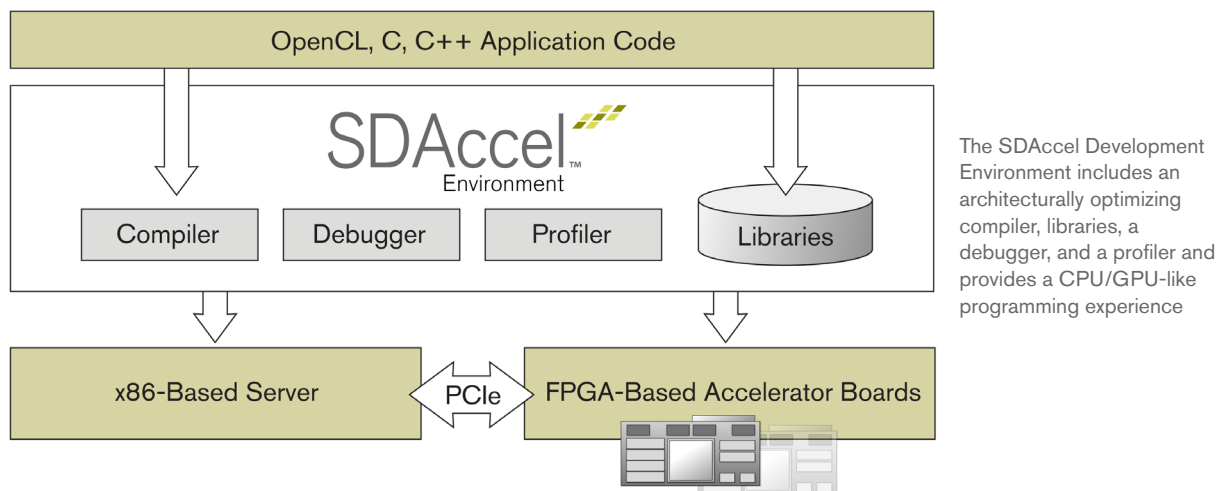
OpenCL, C, C++ Application Code

SDAccel™
Environment

Compiler

Debugger

Profiler

Libraries

x86-Based Server

PCIe

FPGA-Based Accelerator Boards

The SDAccel Development Environment includes an architecturally optimizing compiler, libraries, a debugger, and a profiler and provides a CPU/GPU-like programming experience